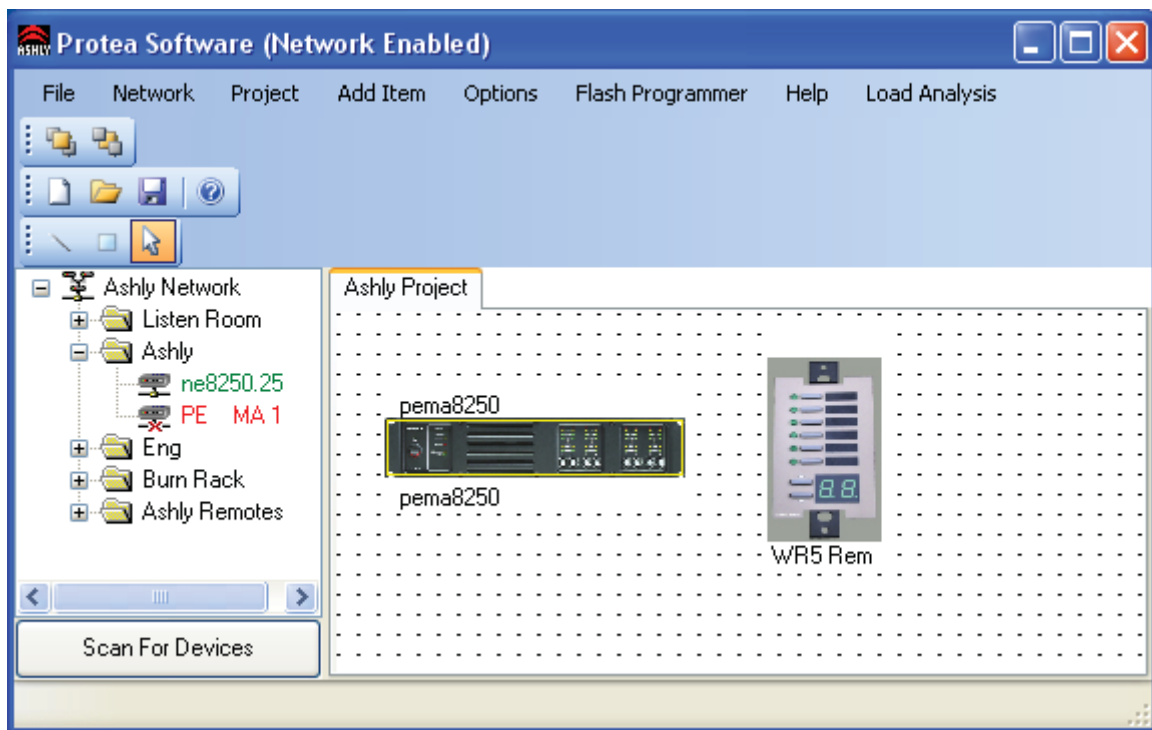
ASHLY Protea Software (Network Enabled)

File Network Project Add Item Options Flash Programmer Help Load Analysis

Ashly Network
Listen Room
Ashly
ne8250.25
PE MA 1
Eng
Burn Rack
Ashly Remotes

Scan For Devices

Ashly Project

pema8250
pema8250

88
WR5 Rem